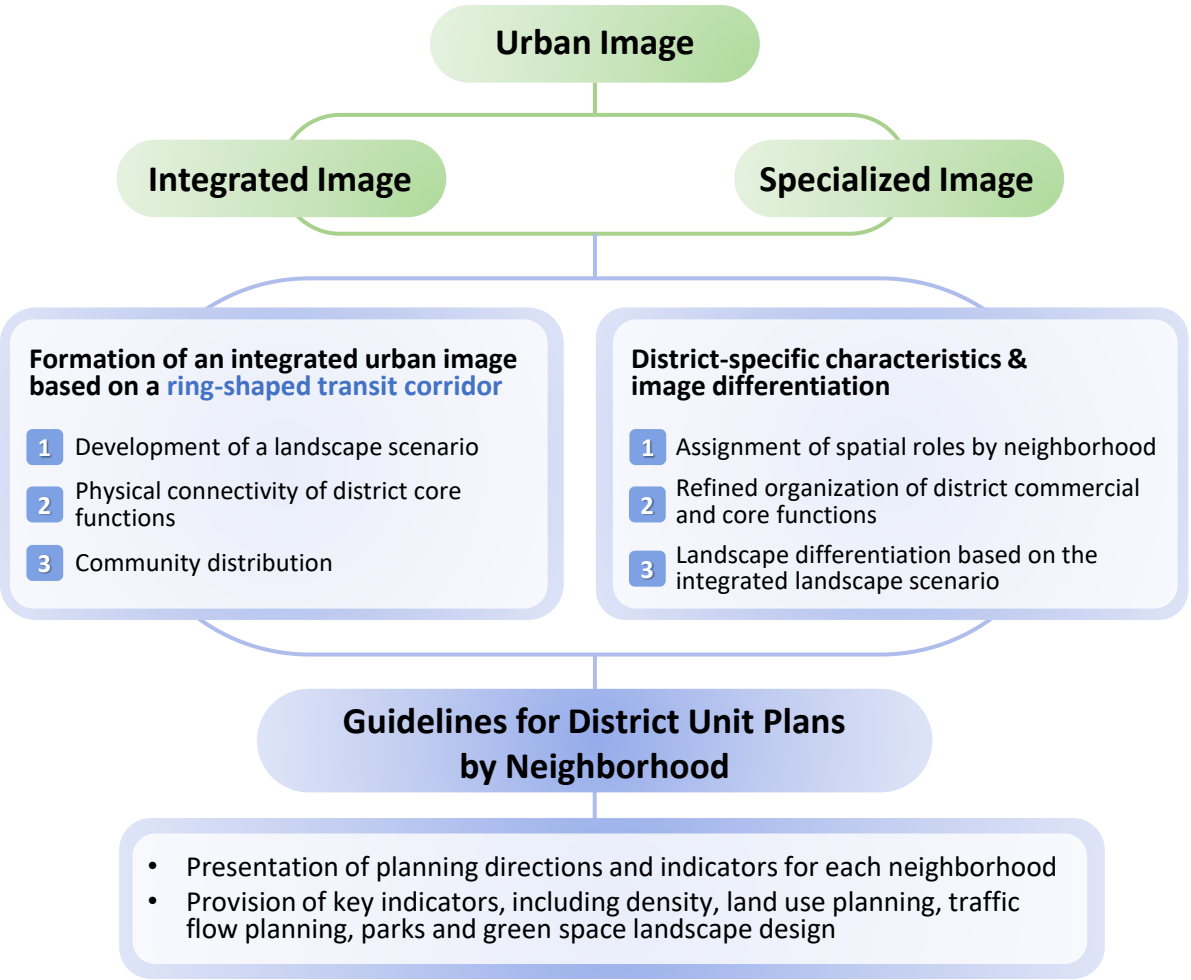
Urban Image

Integrated Image

Specialized Image

Formation of an integrated urban image based on a ring-shaped transit corridor

1 Development of a landscape scenario

2 Physical connectivity of district core functions

3 Community distribution

District-specific characteristics & image differentiation

1 Assignment of spatial roles by neighborhood

2 Refined organization of district commercial and core functions

3 Landscape differentiation based on the integrated landscape scenario

Guidelines for District Unit Plans by Neighborhood

• Presentation of planning directions and indicators for each neighborhood
• Provision of key indicators, including density, land use planning, traffic flow planning, parks and green space landscape design